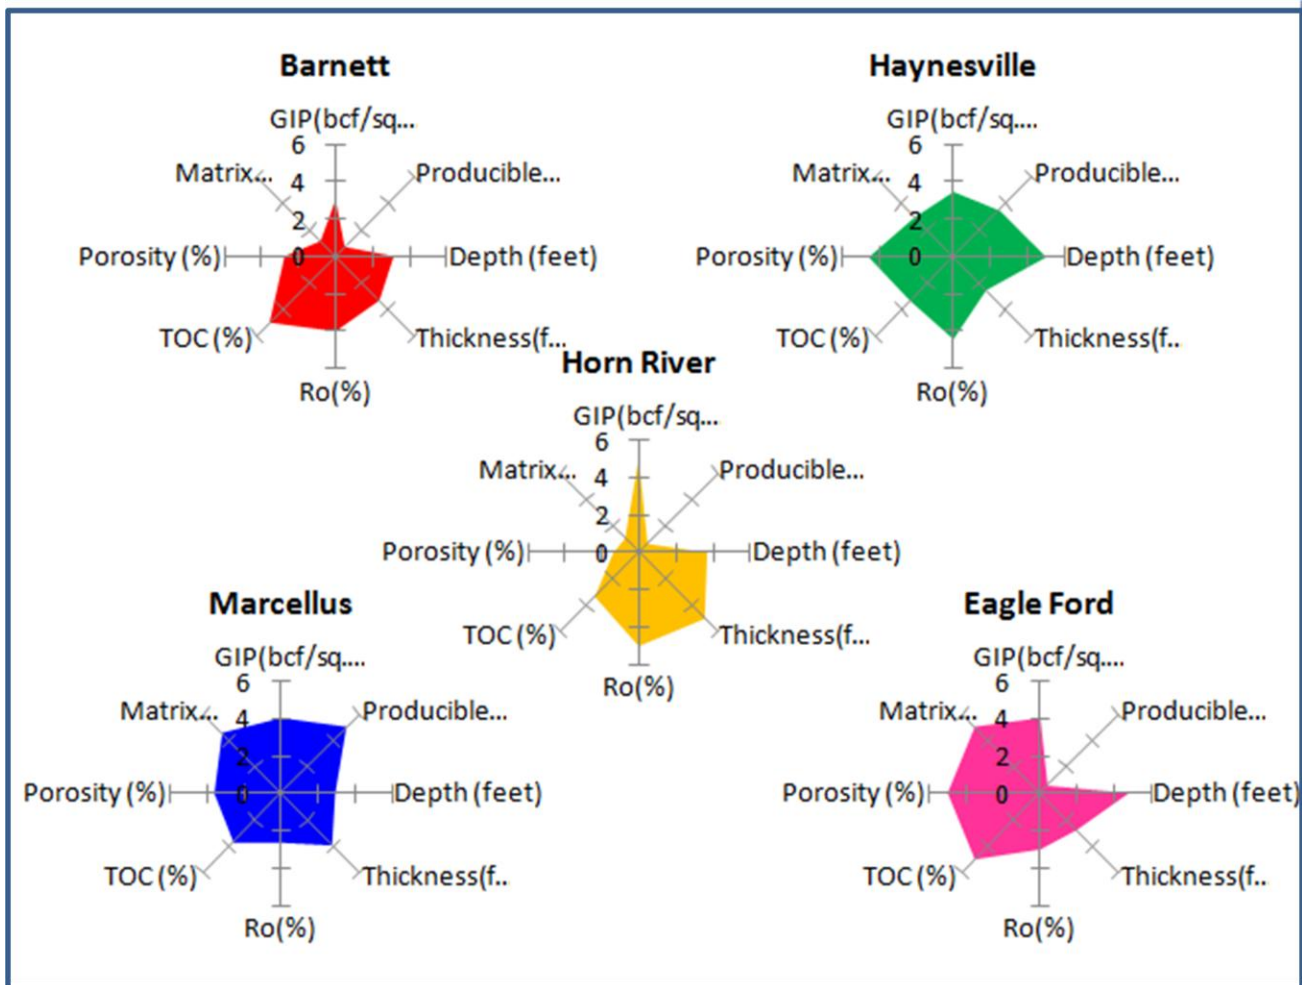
Barnett

GIP(bcf/sq...
6
4
2
0
Matrix...
Producible...
Porosity (%)
Depth (feet)
TOC (%)
Thickness(f...
Ro(%)

Haynesville

GIP(bcf/sq....
6
4
2
0
Matrix...
Producible...
Porosity (%)
Depth (feet)
TOC (%)
Thickness(f..
Ro(%)

Horn River

GIP(bcf/sq...
6
4
2
0
Matrix...
Producible...
Porosity (%)
Depth (feet)
TOC (%)
Thickness(f...
Ro(%)

Marcellus

GIP(bcf/sq....
6
4
2
0
Matrix...
Producible...
Porosity (%)
Depth (feet)
TOC (%)
Thickness(f..
Ro(%)

Eagle Ford

GIP(bcf/sq....
6
4
2
0
Matrix...
Producible...
Porosity (%)
Depth (feet)
TOC (%)
Thickness(f..
Ro(%)